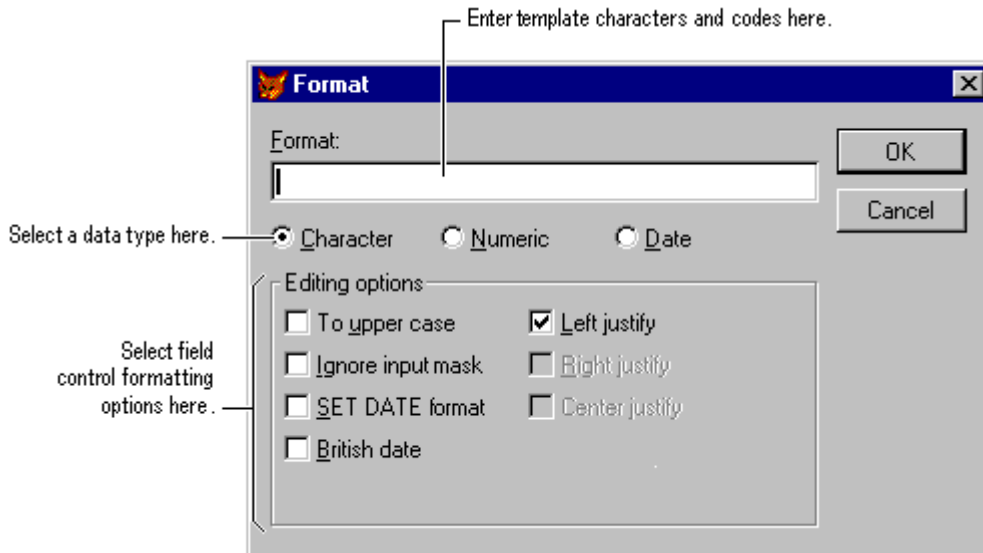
Enter template characters and codes here.

Format

Format:

OK

Cancel

Select a data type here.

Character

Numeric

Date

Editing options

To upper case

Left justify

Ignore input mask

Right justify

SET DATE format

Center justify

British date

Select field control formatting options here.